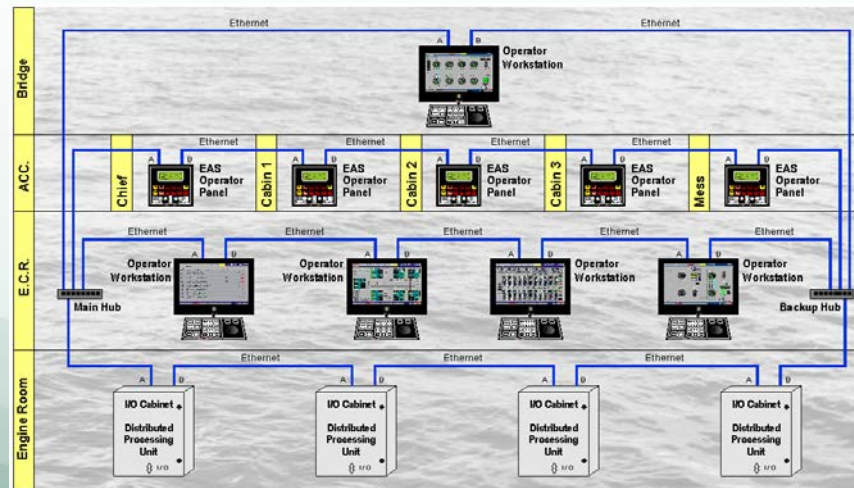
Bridge

Ethernet

Ethernet

A B

Operator Workstation

ACC.

Ethernet Ethernet Ethernet Ethernet

Chief

A B

EAS Operator Panel

Cabin 1

A B

EAS Operator Panel

Cabin 2

A B

EAS Operator Panel

Cabin 3

A B

EAS Operator Panel

Mess

A B

EAS Operator Panel

E.C.R.

Ethernet Ethernet Ethernet Ethernet Ethernet

A B

Operator Workstation

A B

Operator Workstation

A B

Operator Workstation

A B

Operator Workstation

Main Hub

Backup Hub

Engine Room

Ethernet Ethernet Ethernet

A B

I/O Cabinet

Distributed Processing Unit

I/O

A B

I/O Cabinet

Distributed Processing Unit

I/O

A B

I/O Cabinet

Distributed Processing Unit

I/O

A B

I/O Cabinet

Distributed Processing Unit

I/O